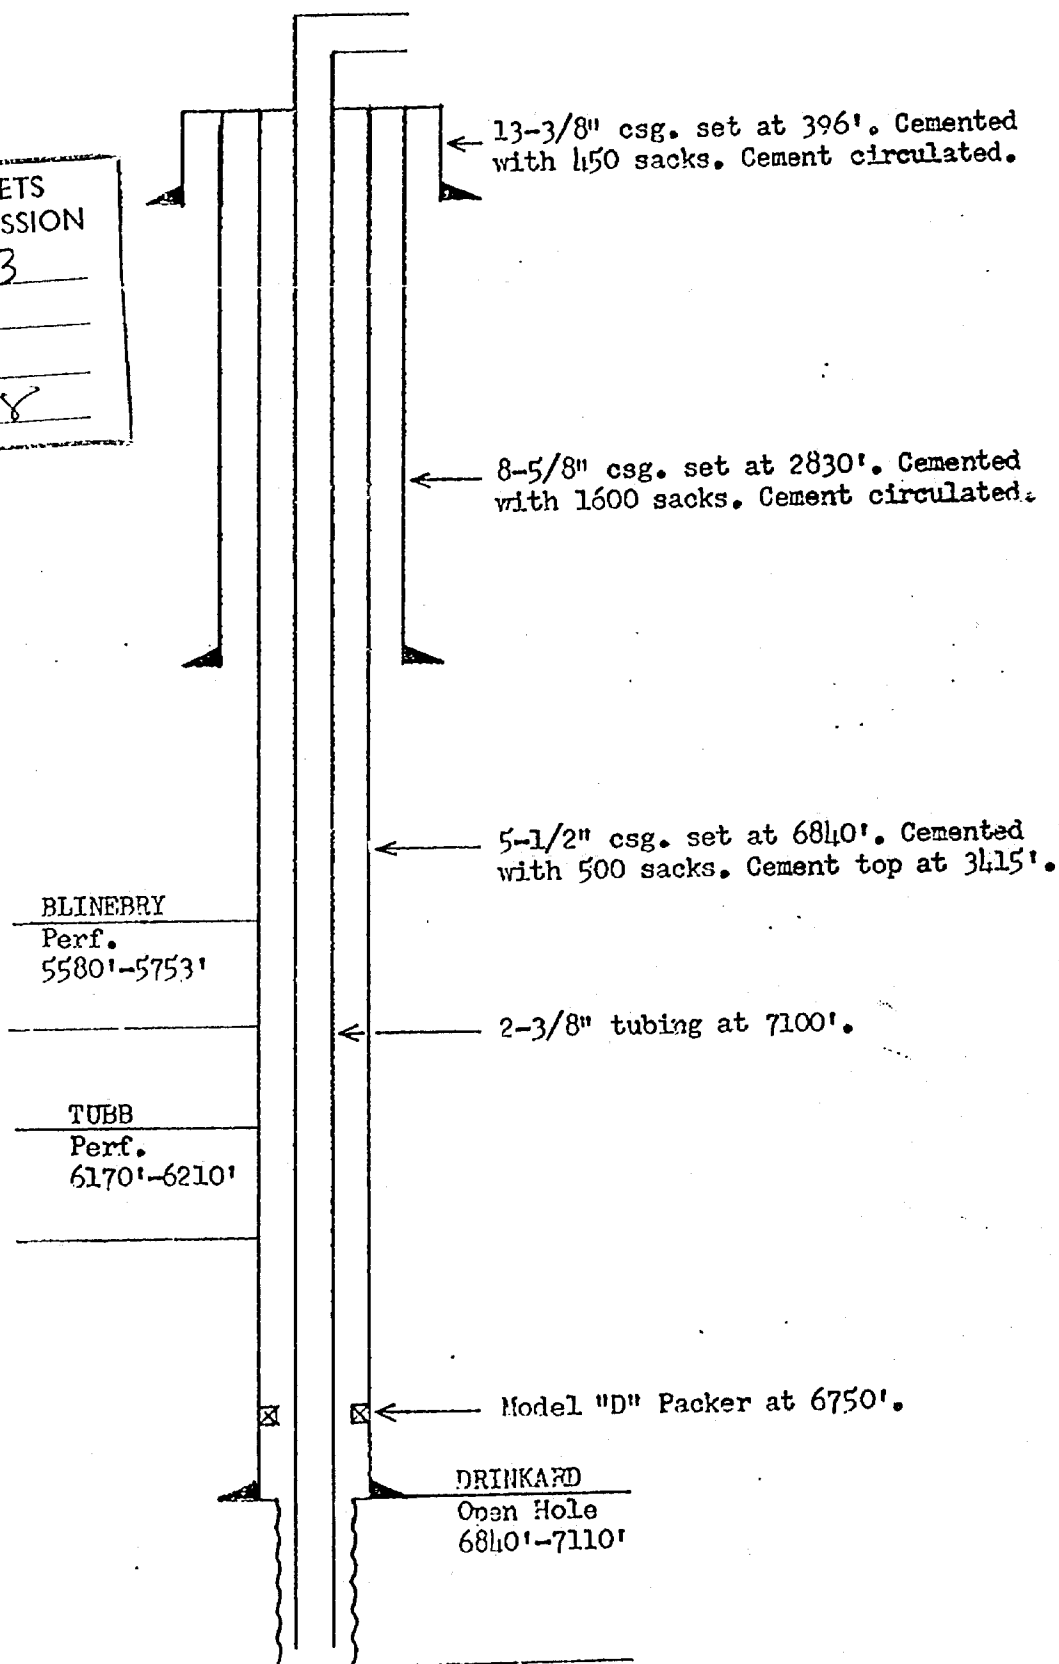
ETS
SSION
3

8

13-3/8" csg. set at 396'. Cemented with 450 sacks. Cement circulated.

8-5/8" csg. set at 2830'. Cemented with 1600 sacks. Cement circulated.

5-1/2" csg. set at 6840'. Cemented with 500 sacks. Cement top at 3415'.

BLINEBRY
Perf.
5580'-5753'

2-3/8" tubing at 7100'.

TUBB
Perf.
6170'-6210'

Model "D" Packer at 6750'.

DRINKARD
Open Hole
6840'-7110'